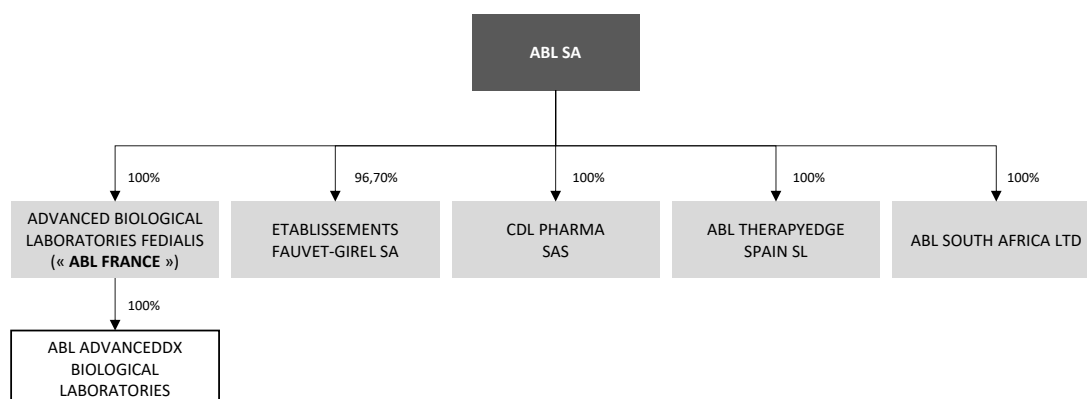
ABL SA

100%

ADVANCED BIOLOGICAL LABORATORIES FEDIALIS (« **ABL FRANCE** »)

100%

ABL ADVANCEDDX BIOLOGICAL LABORATORIES

96,70%

ETABLISSEMENTS FAUVET-GIREL SA

100%

CDL PHARMA SAS

100%

ABL THERAPYEDGE SPAIN SL

100%

ABL SOUTH AFRICA LTD